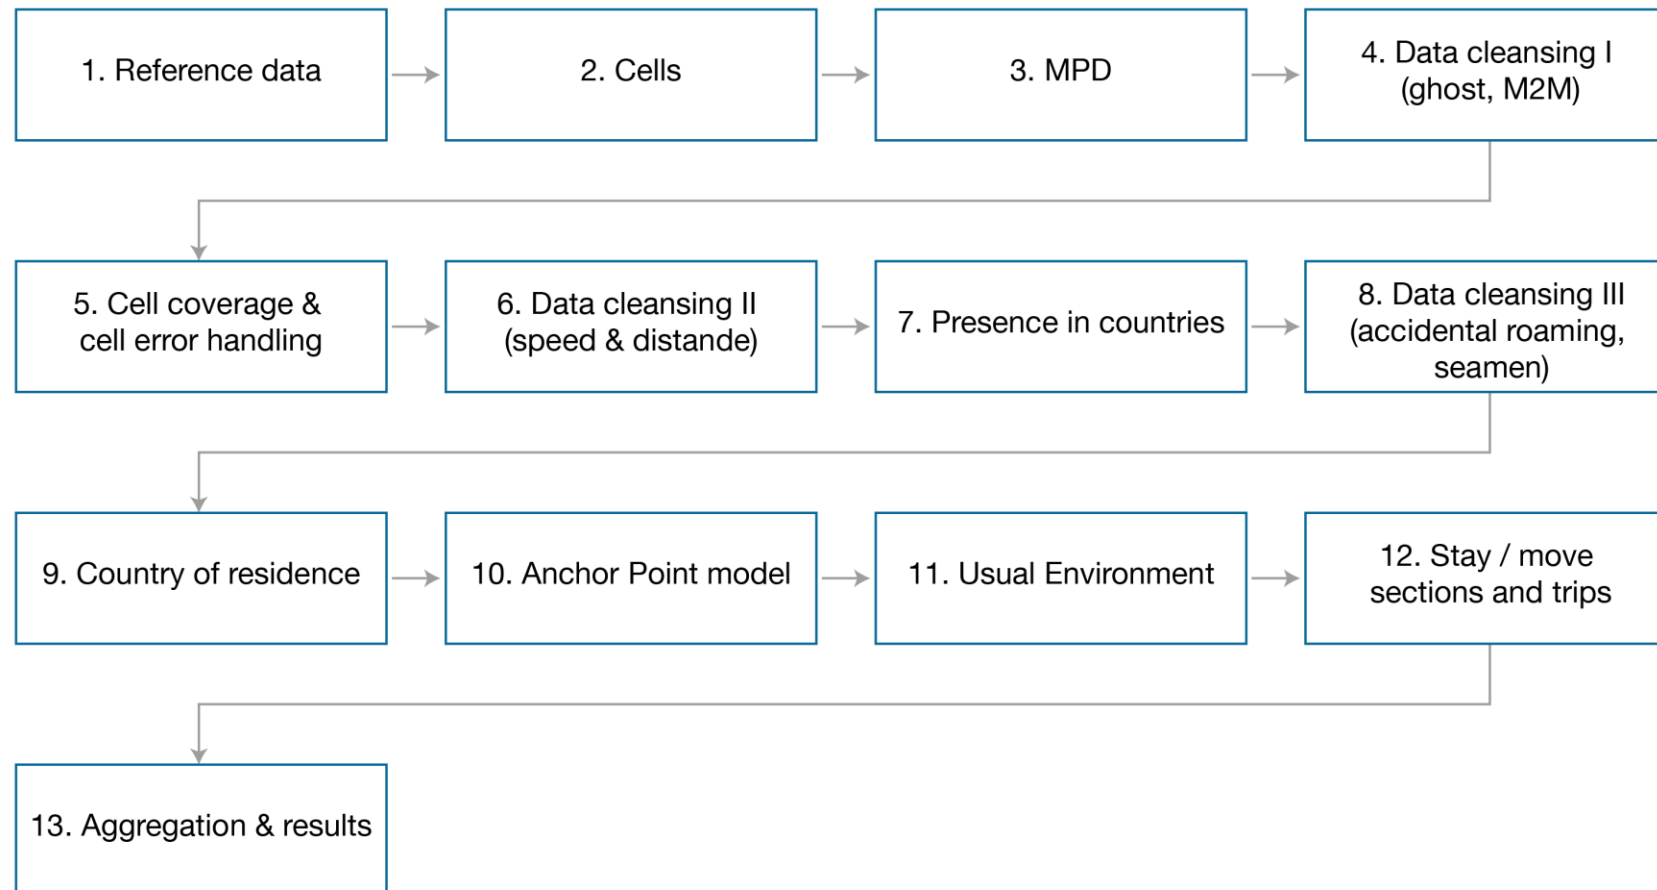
1. Reference data

2. Cells

3. MPD

4. Data cleansing I (ghost, M2M)

5. Cell coverage & cell error handling

6. Data cleansing II (speed & distande)

7. Presence in countries

8. Data cleansing III (accidental roaming, seamen)

9. Country of residence

10. Anchor Point model

11. Usual Environment

12. Stay / move sections and trips

13. Aggregation & results